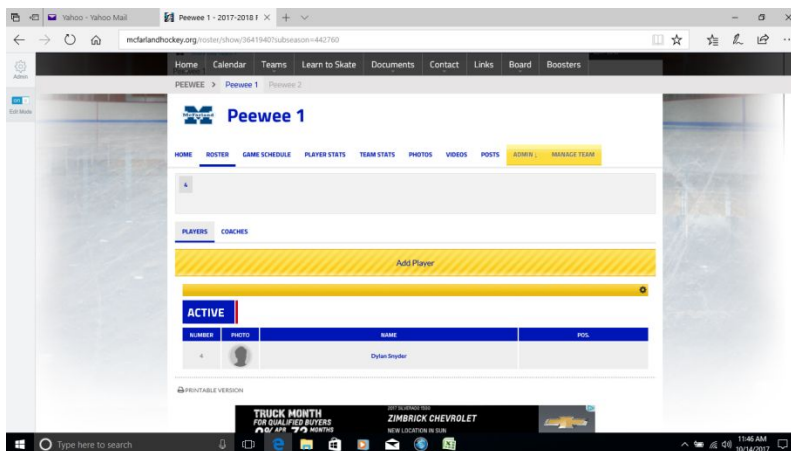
Yahoo - Yahoo Mail
Peewee 1 - 2017-2018 I ×
mcfarlandhockey.org/roster/show/3641940?subseason=442760
Admin
Edit Mode
Home Calendar Teams Learn to Skate Documents Contact Links Board Boosters
PEEWEE > Peewee 1 Peewee 2
Peewee 1
HOME ROSTER GAME SCHEDULE PLAYER STATS TEAM STATS PHOTOS VIDEOS POSTS ADMIN | MANAGE TEAM
PLAYERS COACHES
Add Player
ACTIVE
| NUMBER | PHOTO | NAME | POS. |
|---|---|---|---|
| 4 | | Dylan Snyder | |
PRINTABLE VERSION
TRUCK MONTH
FOR QUALIFIED BUYERS
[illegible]
2017 SILVERADO 1500
ZIMBRICK CHEVROLET
NEW LOCATION IN SUN
Type here to search
11:46 AM
10/14/2017